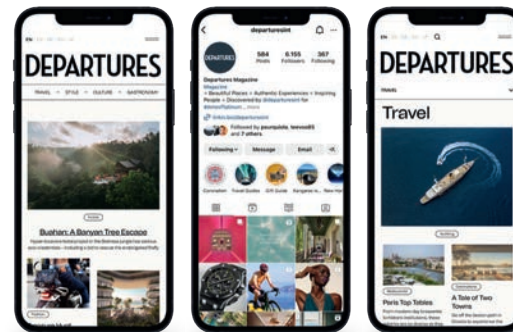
EN

DEPARTURES

TRAVEL • STYLE • CULTURE • GASTRONOMY

Bushan: A Banyan Tree Escape

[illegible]

departuresint

584 Posts
6,155 Followers
367 Following

Departures Magazine
Magazine
+ Beautiful Places + Authentic Experiences + Inspiring People + Discovered by @departuresint for #amexPlatinum... more
linktr.ee/departuresint

Followed by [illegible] and 7 others

Following
Message
Email

Coronation
Travel Guides
Gift Guide
Bangalee in...
New Her...

EN

DEPARTURES

Travels

Travel

Paris Top Tables

A Tale of Two Towns